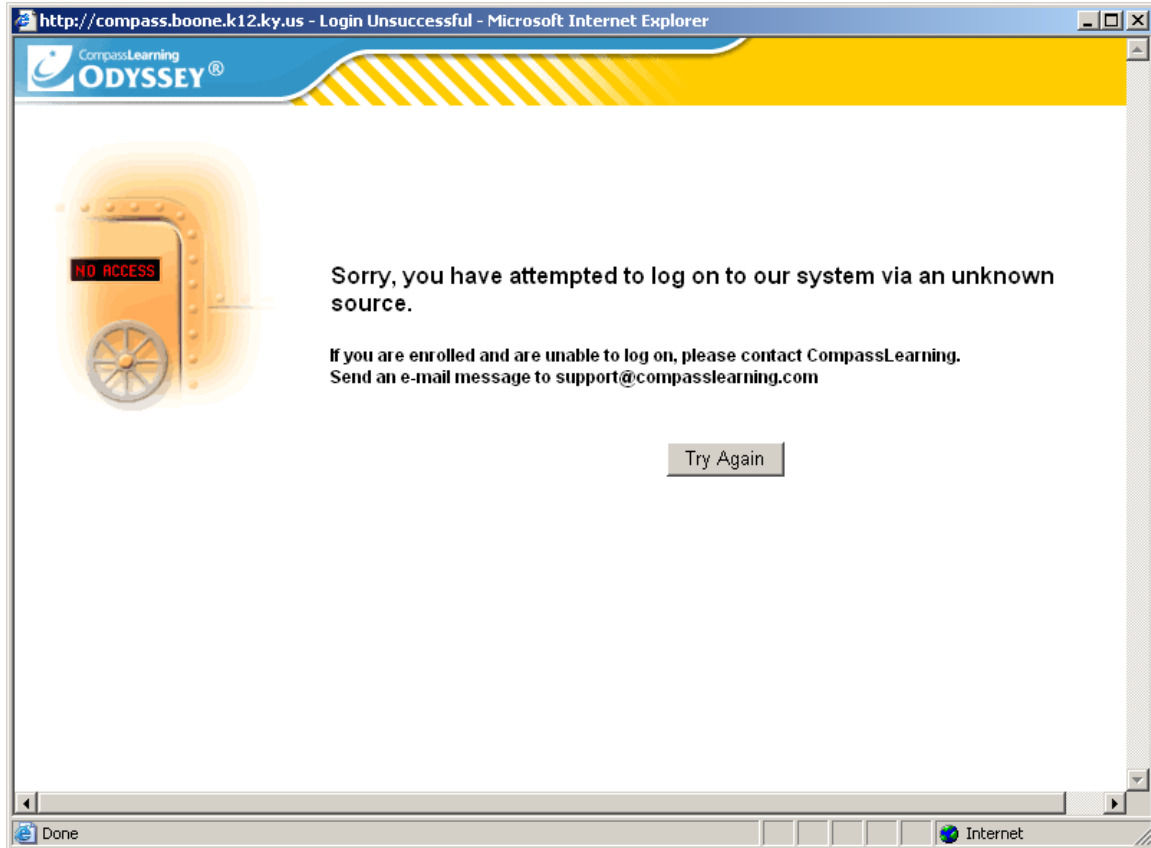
http://compass.boone.k12.ky.us - Login Unsuccessful - Microsoft Internet Explorer

CompassLearning ODYSSEY®

NO ACCESS

Sorry, you have attempted to log on to our system via an unknown source.

If you are enrolled and are unable to log on, please contact CompassLearning.
Send an e-mail message to support@compasslearning.com

Try Again

Done

Internet